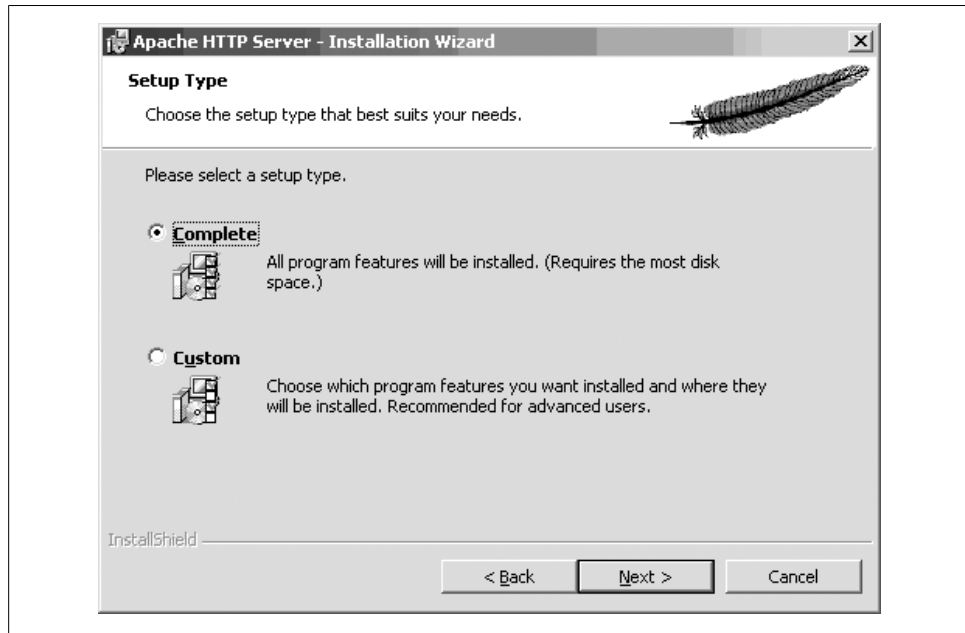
Apache HTTP Server - Installation Wizard

Setup Type

Choose the setup type that best suits your needs.

Please select a setup type.

Complete

All program features will be installed. (Requires the most disk space.)

Custom

Choose which program features you want installed and where they will be installed. Recommended for advanced users.

InstallShield

< Back

Next >

Cancel